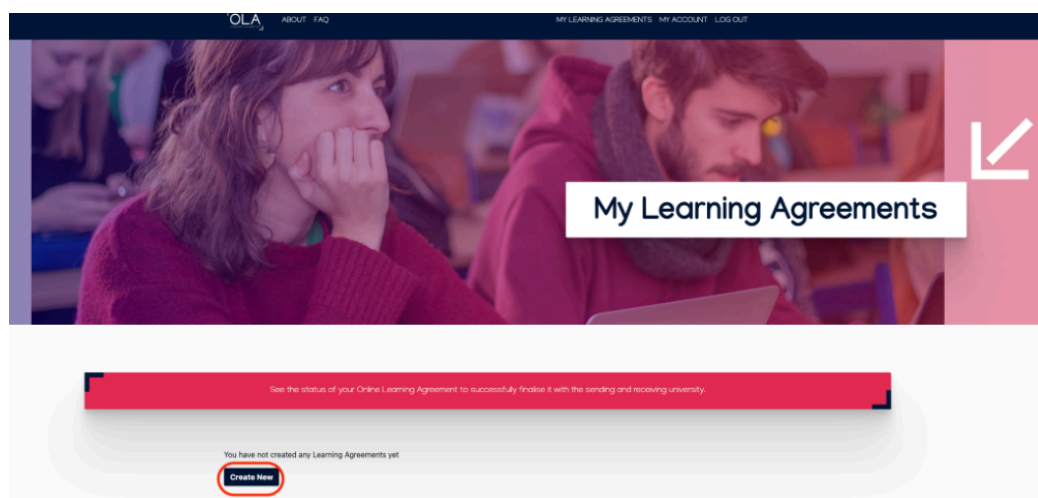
OLA ABOUT FAQ

MY LEARNING AGREEMENTS MY ACCOUNT LOG OUT

My Learning Agreements

See the status of your Online Learning Agreement to successfully finalise it with the sending and receiving university.

You have not created any Learning Agreements yet

Create New